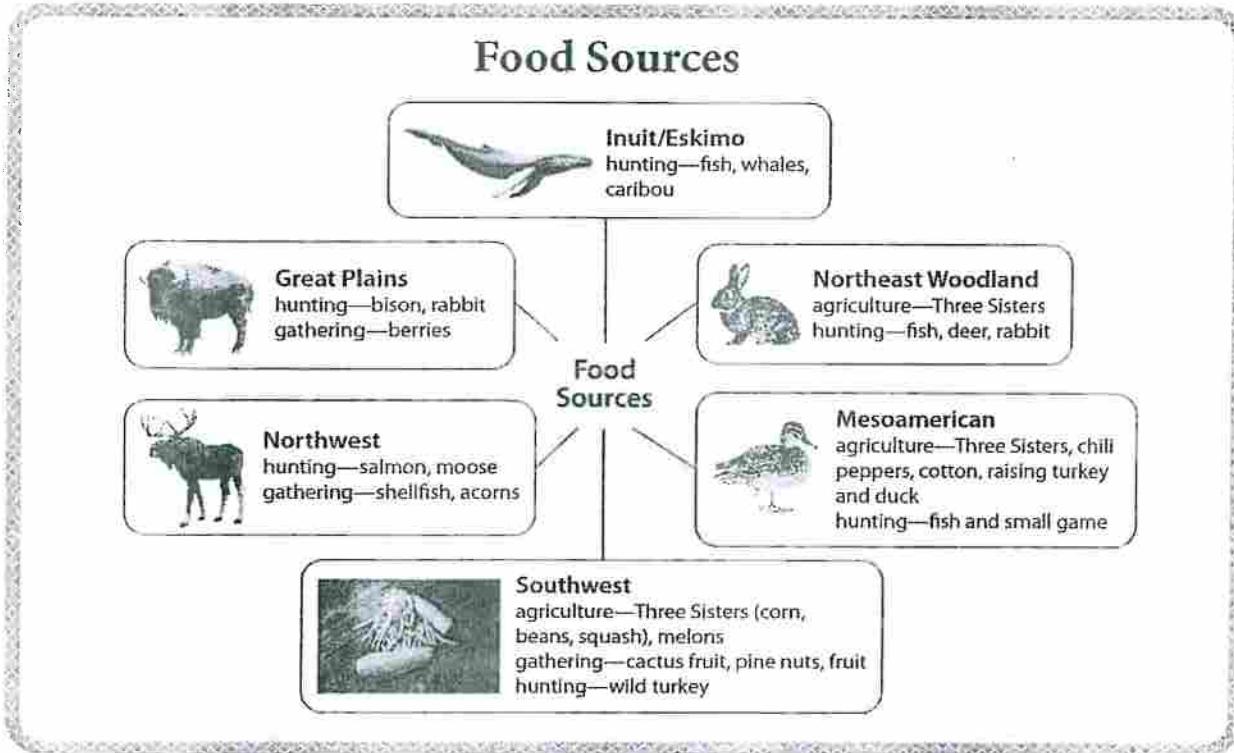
Food Sources

Inuit/Eskimo
hunting—fish, whales, caribou

Great Plains
hunting—bison, rabbit
gathering—berries

Northeast Woodland
agriculture—Three Sisters
hunting—fish, deer, rabbit

Food Sources

Northwest
hunting—salmon, moose
gathering—shellfish, acorns

Mesoamerican
agriculture—Three Sisters, chili peppers, cotton, raising turkey and duck
hunting—fish and small game

Southwest
agriculture—Three Sisters (corn, beans, squash), melons
gathering—cactus fruit, pine nuts, fruit
hunting—wild turkey